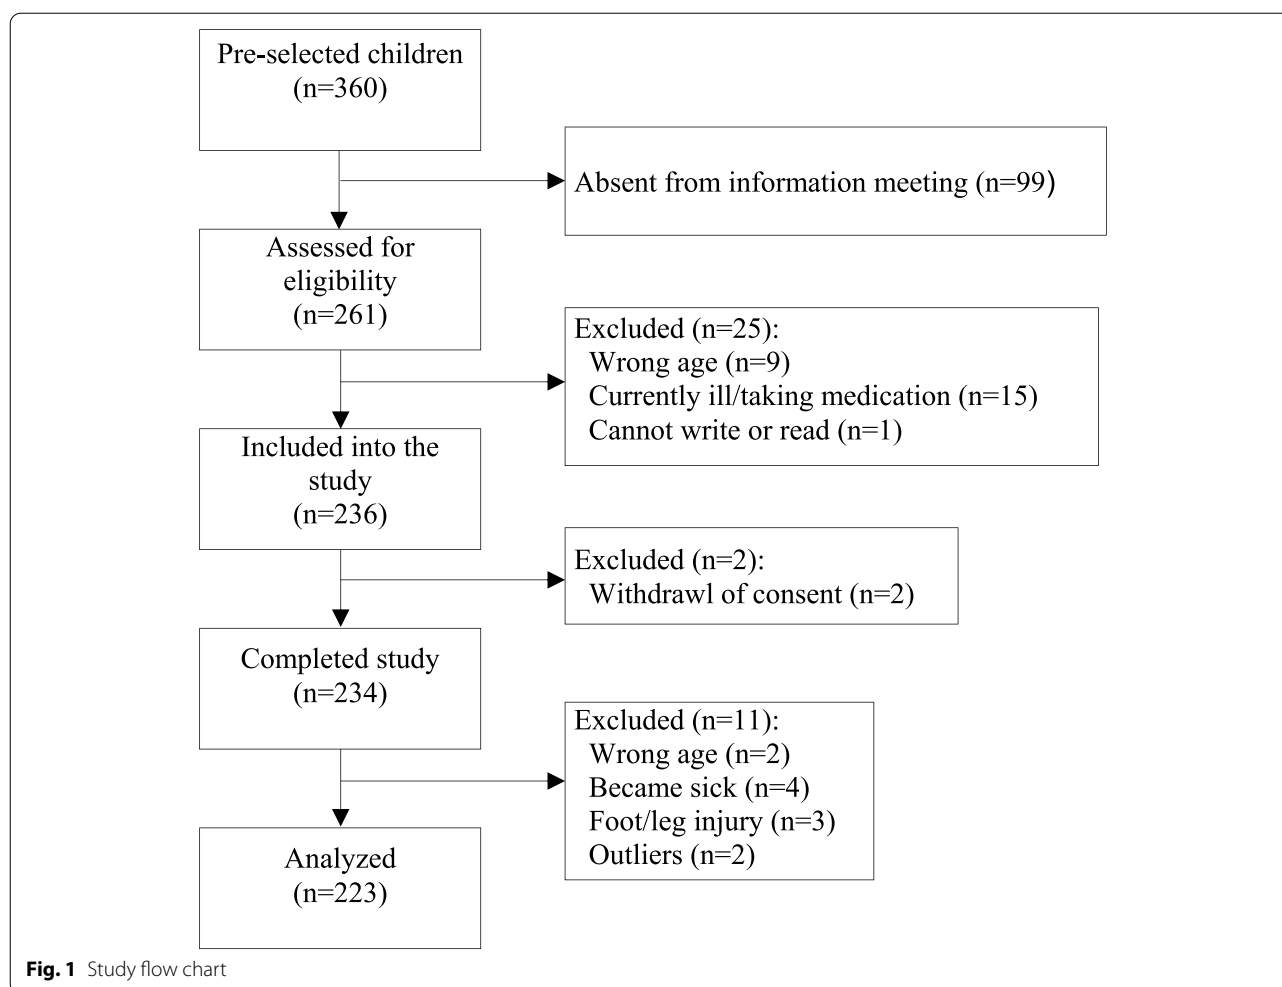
Pre-selected children
(n=360)

Absent from information meeting (n=99)

Assessed for eligibility
(n=261)

Excluded (n=25):
Wrong age (n=9)
Currently ill/taking medication (n=15)
Cannot write or read (n=1)

Included into the study
(n=236)

Excluded (n=2):
Withdrawl of consent (n=2)

Completed study
(n=234)

Excluded (n=11):
Wrong age (n=2)
Became sick (n=4)
Foot/leg injury (n=3)
Outliers (n=2)

Analyzed
(n=223)

**Fig. 1** Study flow chart